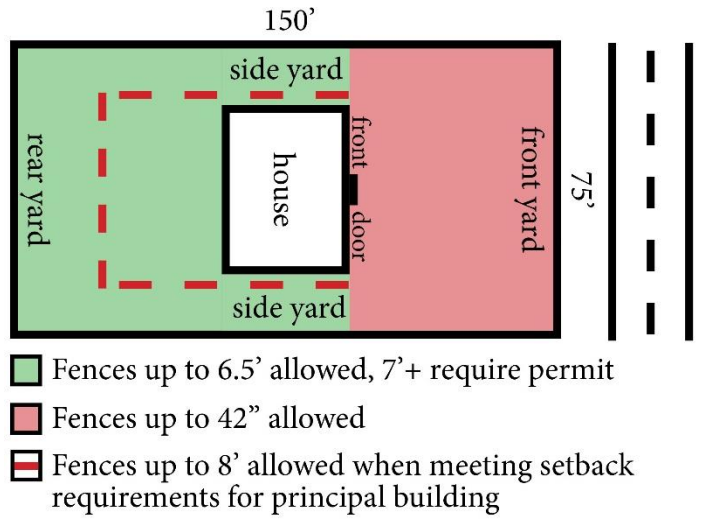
150'

side yard

rear yard

house

front door

front yard

75'

side yard

Fences up to 6.5' allowed, 7'+ require permit

Fences up to 42" allowed

Fences up to 8' allowed when meeting setback requirements for principal building